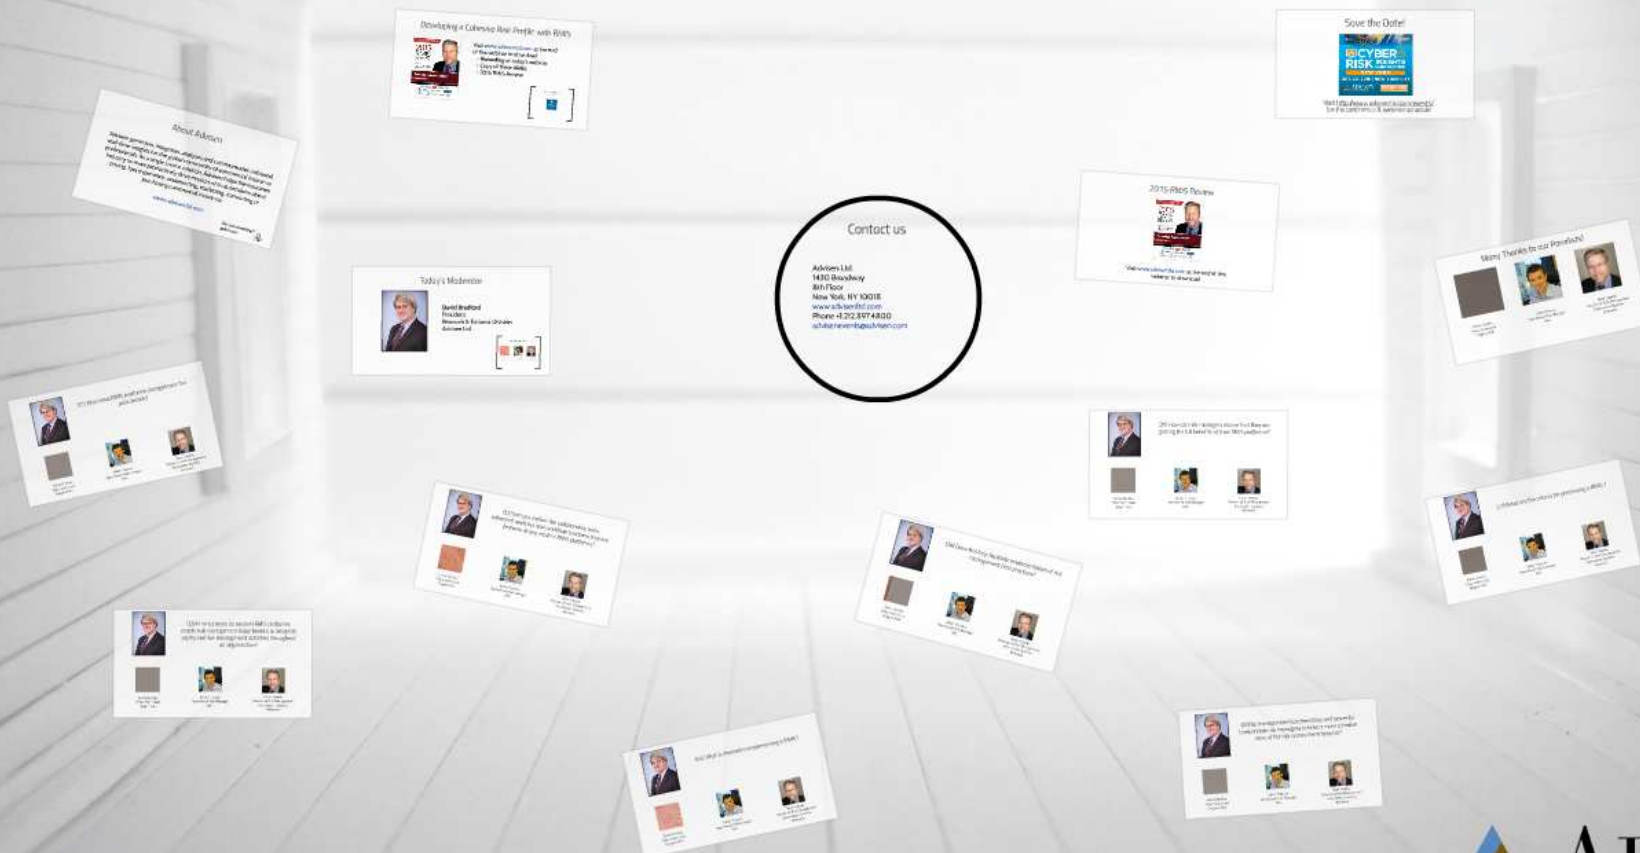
Developing a Cohesive Risk Profile with RMIS

Save the Date!

CYBER RISK

About Advisen

Contact us

Advisen Ltd.
1430 Broadway
8th Floor
New York, NY 10018
www.advisenltd.com
Phone +1 212.897.4800
advisenevents@advisen.com

2015 RMIS Review

Many Thanks to our Panelists!

Today's Moderator

David Bradford
President
Research & Editorial Division
Advisen Ltd.

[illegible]